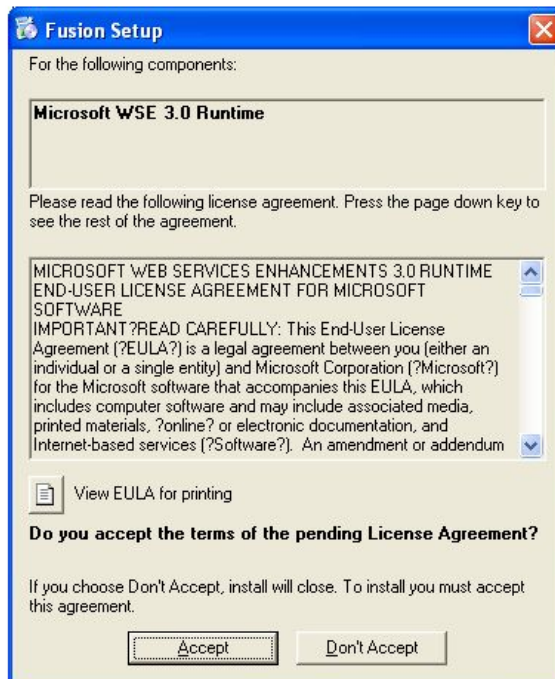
Fusion Setup

For the following components:

Microsoft WSE 3.0 Runtime

Please read the following license agreement. Press the page down key to see the rest of the agreement.

MICROSOFT WEB SERVICES ENHANCEMENTS 3.0 RUNTIME END-USER LICENSE AGREEMENT FOR MICROSOFT SOFTWARE
IMPORTANT?READ CAREFULLY: This End-User License Agreement (?EULA?) is a legal agreement between you (either an individual or a single entity) and Microsoft Corporation (?Microsoft?) for the Microsoft software that accompanies this EULA, which includes computer software and may include associated media, printed materials, ?online? or electronic documentation, and Internet-based services (?Software?). An amendment or addendum

View EULA for printing

Do you accept the terms of the pending License Agreement?

If you choose Don't Accept, install will close. To install you must accept this agreement.

Accept

Don't Accept